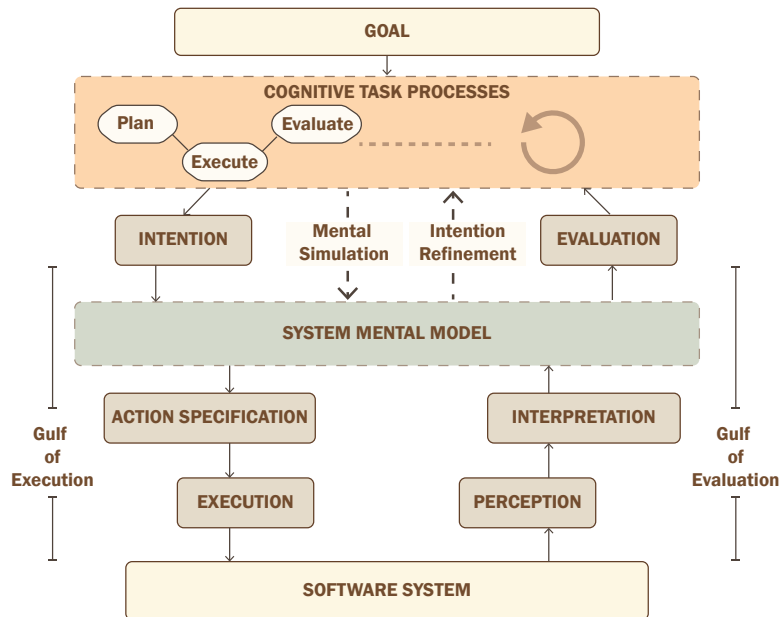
GOAL

COGNITIVE TASK PROCESSES

Plan

Execute

Evaluate

INTENTION

Mental Simulation

Intention Refinement

EVALUATION

SYSTEM MENTAL MODEL

Gulf of Execution

ACTION SPECIFICATION

EXECUTION

INTERPRETATION

PERCEPTION

Gulf of Evaluation

SOFTWARE SYSTEM